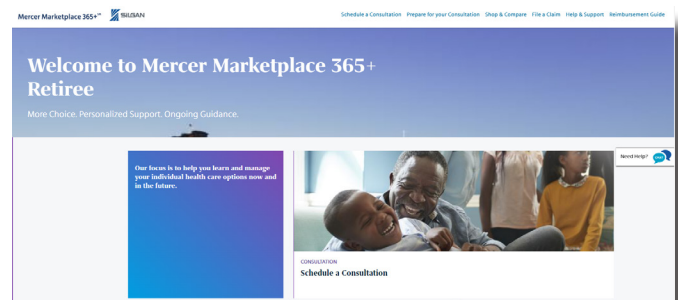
Mercer Marketplace 365+℠ SILGAN

Schedule a Consultation Prepare for your Consultation Shop & Compare File a Claim Help & Support Reimbursement Guide

Welcome to Mercer Marketplace 365+ Retiree

More Choice. Personalized Support. Ongoing Guidance.

Need Help?

Our focus is to help you learn and manage your individual health care options now and in the future.

CONSULTATION

Schedule a Consultation